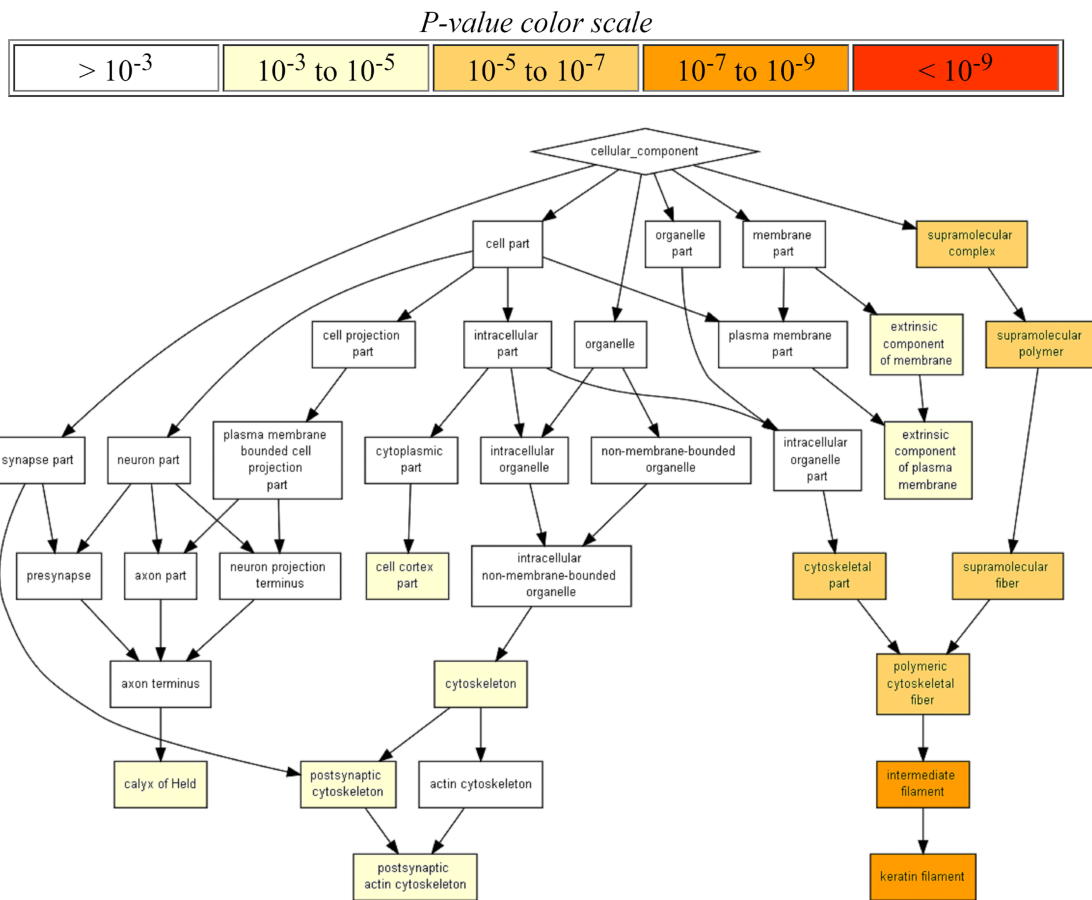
P-value color scale

| $> 10^{-3}$ | $10^{-3}$ to $10^{-5}$ | $10^{-5}$ to $10^{-7}$ | $10^{-7}$ to $10^{-9}$ | $< 10^{-9}$ |
|---|---|---|---|---|

cellular_component

cell part

organelle part

membrane part

supramolecular complex

cell projection part

intracellular part

organelle

plasma membrane part

extrinsic component of membrane

supramolecular polymer

synapse part

neuron part

plasma membrane bounded cell projection part

cytoplasmic part

intracellular organelle

non-membrane-bounded organelle

intracellular organelle part

extrinsic component of plasma membrane

presynapse

axon part

neuron projection terminus

cell cortex part

intracellular non-membrane-bounded organelle

cytoskeletal part

supramolecular fiber

axon terminus

cytoskeleton

polymeric cytoskeletal fiber

calyx of Held

postsynaptic cytoskeleton

actin cytoskeleton

intermediate filament

postsynaptic actin cytoskeleton

keratin filament